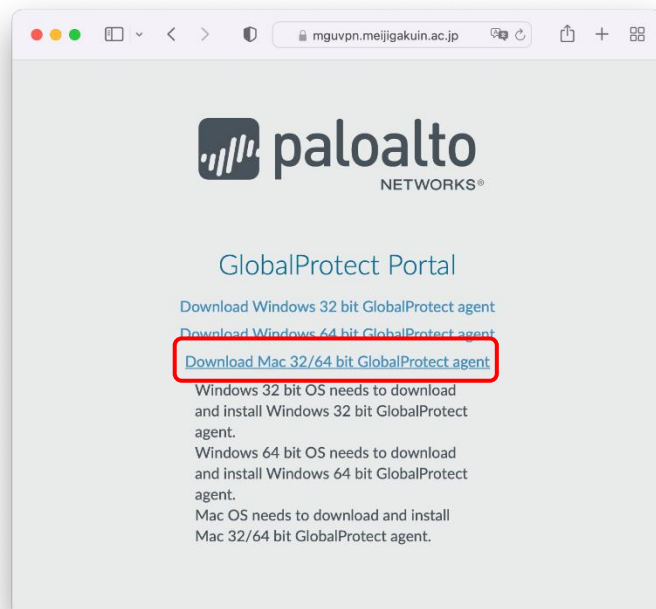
mguvpn.meijigakuin.ac.jp

paloalto
NETWORKS®

GlobalProtect Portal

Download Windows 32 bit GlobalProtect agent

Download Windows 64 bit GlobalProtect agent

Download Mac 32/64 bit GlobalProtect agent

Windows 32 bit OS needs to download and install Windows 32 bit GlobalProtect agent.

Windows 64 bit OS needs to download and install Windows 64 bit GlobalProtect agent.

Mac OS needs to download and install Mac 32/64 bit GlobalProtect agent.